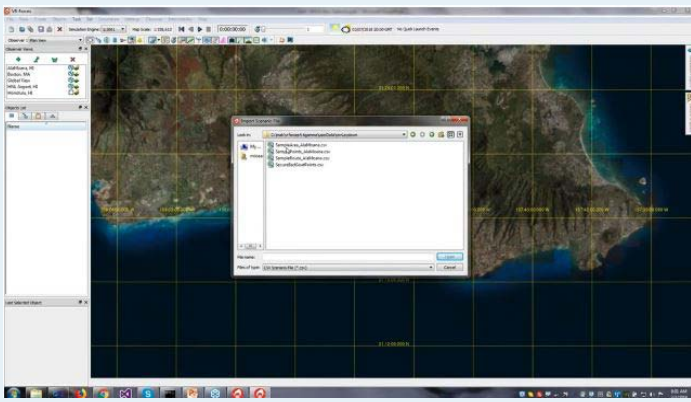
VR Forces

Observer Views

Alakhbaria, HI
Bladen, MA
Global View
MAL Airport, HI
Honolulu, HI

Objects List

Names

Last Selected Object

00:00:00

Import Scenario File

Look in:

SampleAreas_Alakhbaria.csv
SamplePoints_Alakhbaria.csv
SampleRoutes_Alakhbaria.csv
SecuredBaseBordPoints.csv

File name:
Files of type: CSV Scenario File (*.csv)

Open
Cancel